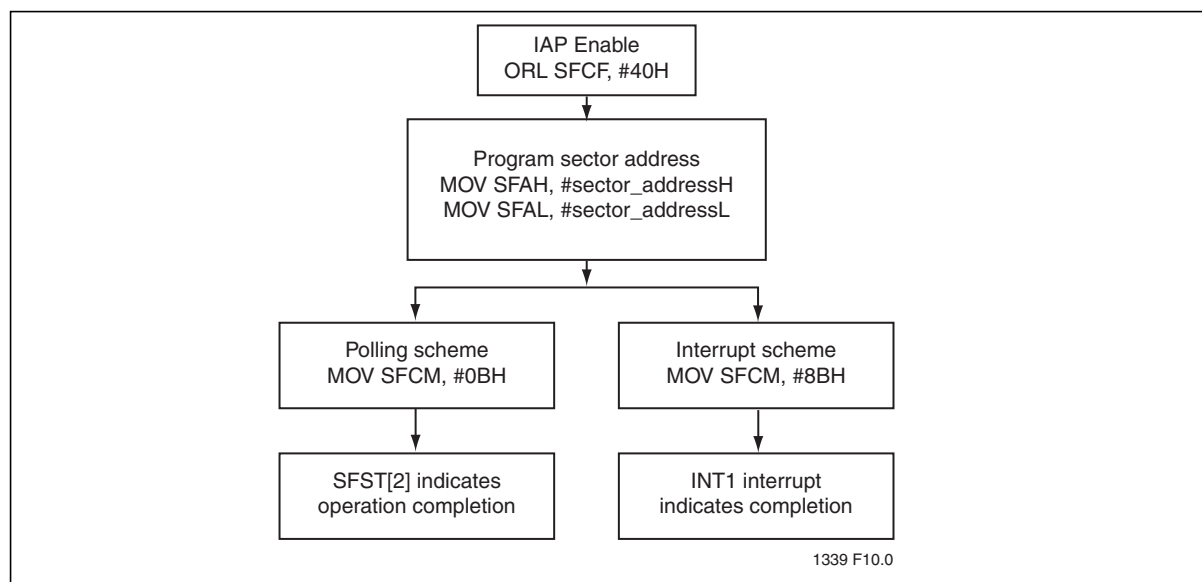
IAP Enable
ORL SFCF, #40H

Program sector address
MOV SFAH, #sector_addressH
MOV SFAL, #sector_addressL

Polling scheme
MOV SFCM, #0BH

SFST[2] indicates
operation completion

Interrupt scheme
MOV SFCM, #8BH

INT1 interrupt
indicates completion

1339 F10.0